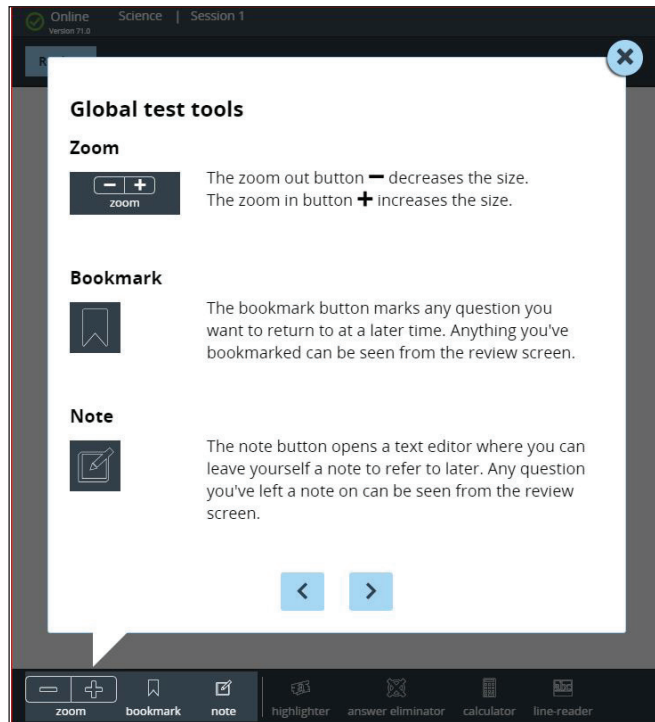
Online
Version 71.0
Science | Session 1

R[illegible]

Global test tools

Zoom

− + zoom

The zoom out button − decreases the size.
The zoom in button + increases the size.

Bookmark

The bookmark button marks any question you want to return to at a later time. Anything you've bookmarked can be seen from the review screen.

Note

The note button opens a text editor where you can leave yourself a note to refer to later. Any question you've left a note on can be seen from the review screen.

<  >

zoom
bookmark
note
highlighter
answer eliminator
calculator
line-reader